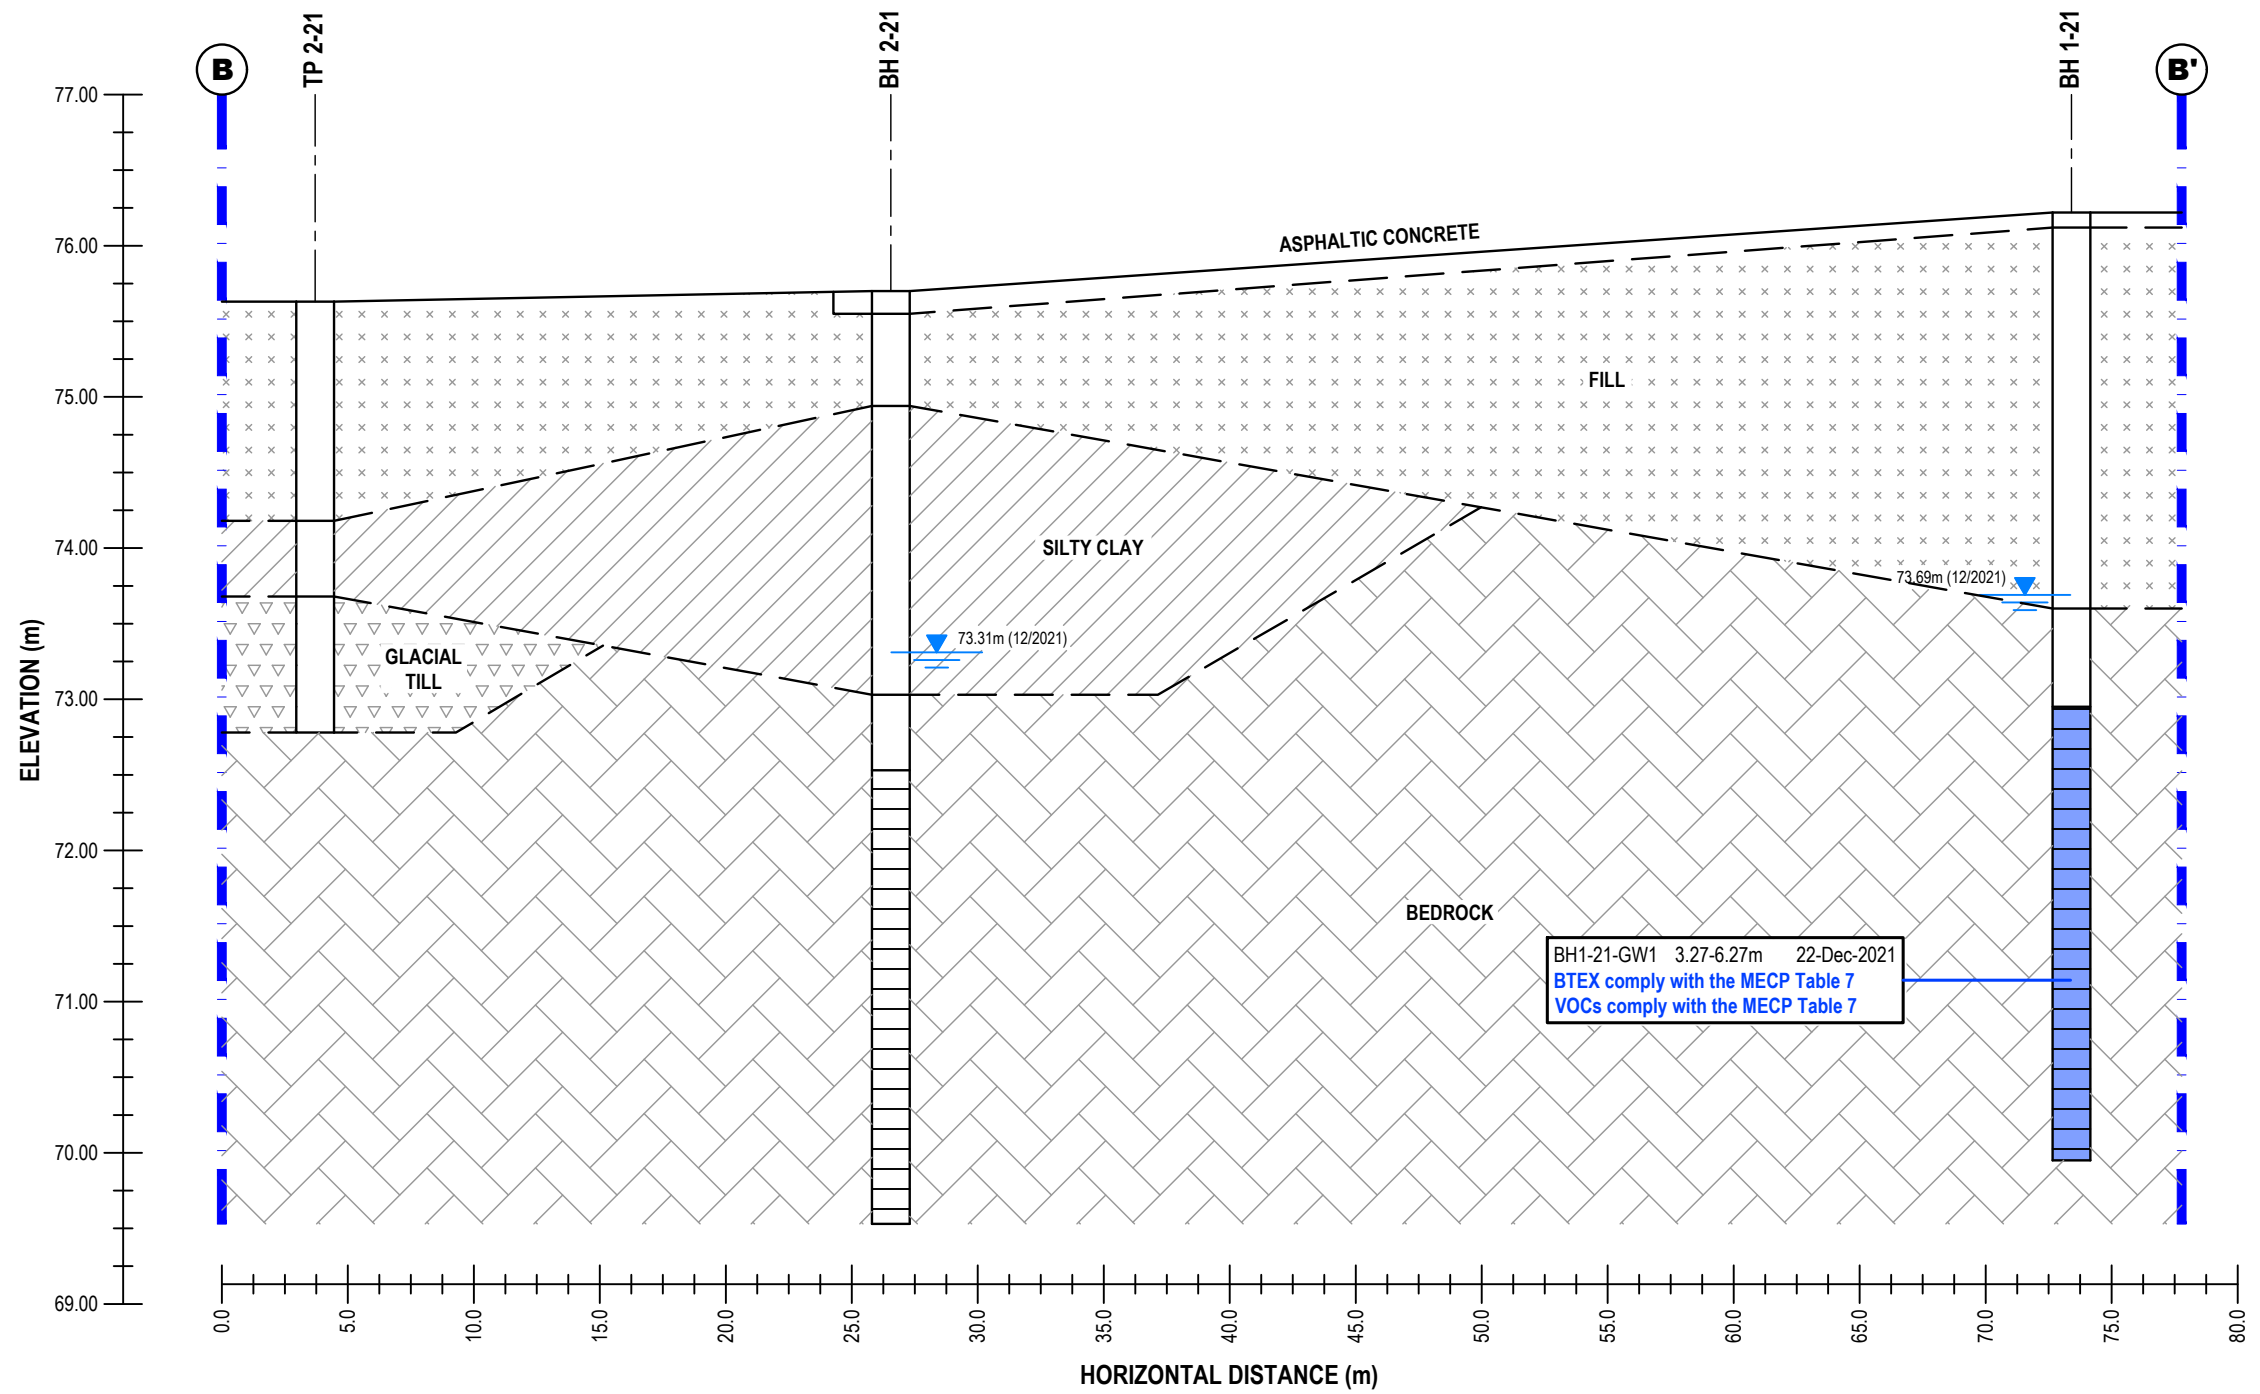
B

TP 2-21

BH 2-21

BH 1-21

B'

77.00

76.00

75.00

74.00

73.00

72.00

71.00

70.00

69.00

ELEVATION (m)

ASPHALTIC CONCRETE

FILL

SILTY CLAY

GLACIAL TILL

73.31m (12/2021)

73.69m (12/2021)

BEDROCK

BH1-21-GW1 3.27-6.27m 22-Dec-2021
BTEX comply with the MECP Table 7
VOCs comply with the MECP Table 7

0.0
5.0
10.0
15.0
20.0
25.0
30.0
35.0
40.0
45.0
50.0
55.0
60.0
65.0
70.0
75.0
80.0

HORIZONTAL DISTANCE (m)